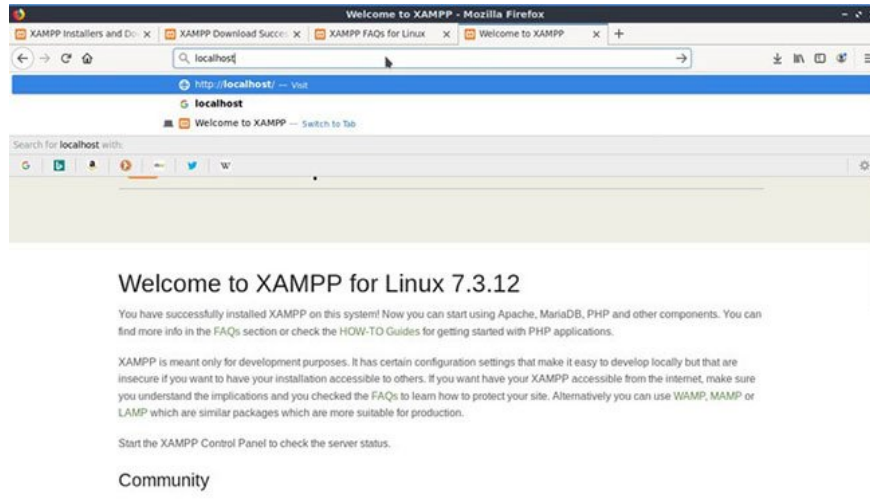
Welcome to XAMPP - Mozilla Firefox

XAMPP Installers and Do ×
XAMPP Download Succe ×
XAMPP FAQs for Linux ×
Welcome to XAMPP ×
+

localhost

http://localhost/ — Visit
localhost
Welcome to XAMPP — Switch to Tab

Search for localhost with:

W

Welcome to XAMPP for Linux 7.3.12

You have successfully installed XAMPP on this system! Now you can start using Apache, MariaDB, PHP and other components. You can find more info in the FAQs section or check the HOW-TO Guides for getting started with PHP applications.

XAMPP is meant only for development purposes. It has certain configuration settings that make it easy to develop locally but that are insecure if you want to have your installation accessible to others. If you want have your XAMPP accessible from the internet, make sure you understand the implications and you checked the FAQs to learn how to protect your site. Alternatively you can use WAMP, MAMP or LAMP which are similar packages which are more suitable for production.

Start the XAMPP Control Panel to check the server status.

Community